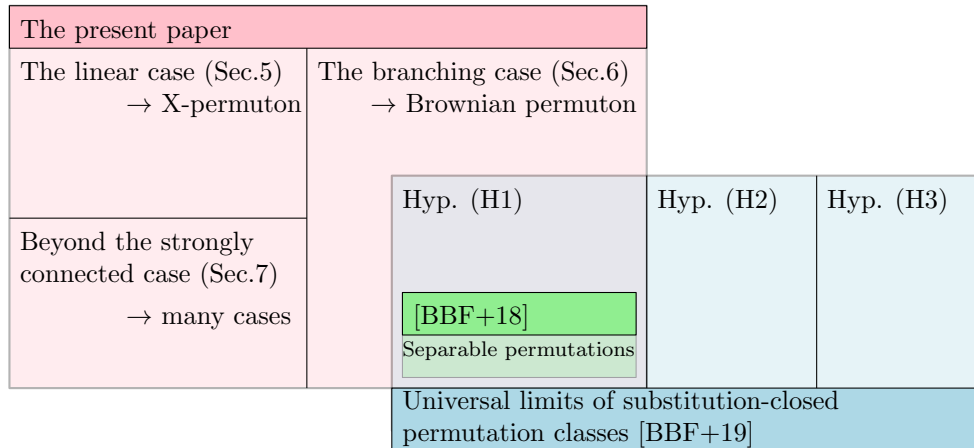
The present paper

The linear case (Sec.5)
$\to$ X-permuton

The branching case (Sec.6)
$\to$ Brownian permuton

Beyond the strongly connected case (Sec.7)
$\to$ many cases

Hyp. (H1)

Hyp. (H2)

Hyp. (H3)

[BBF+18]
Separable permutations

Universal limits of substitution-closed permutation classes [BBF+19]